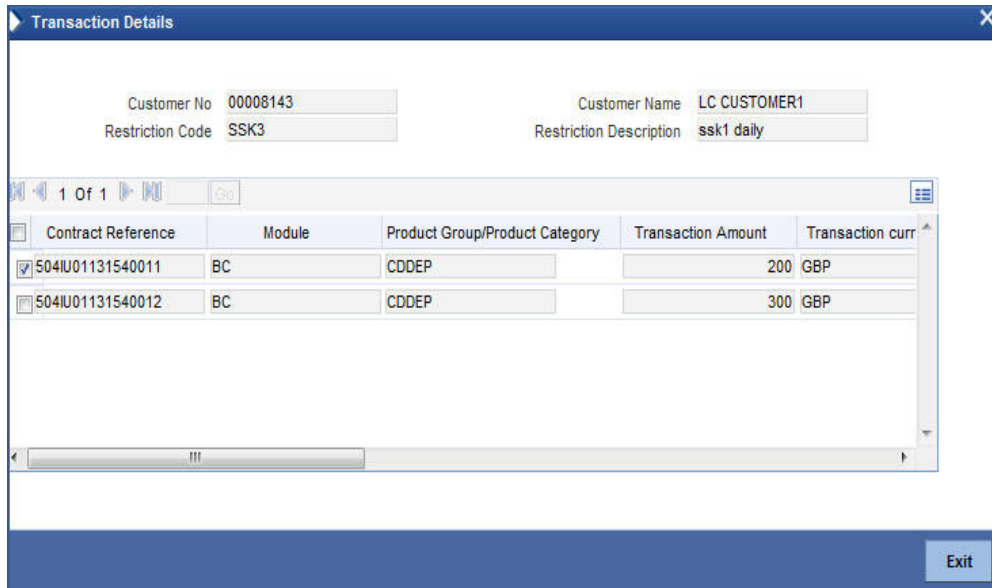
Transaction Details

Customer No 00008143
Restriction Code SSK3
Customer Name LC CUSTOMER1
Restriction Description ssk1 daily

1 Of 1 Go

| Contract Reference | Module | Product Group/Product Category | Transaction Amount | Transaction curr |
|---|---|---|---|---|
| 504IU01131540011 | BC | CDDEP | 200 | GBP |
| 504IU01131540012 | BC | CDDEP | 300 | GBP |

Exit